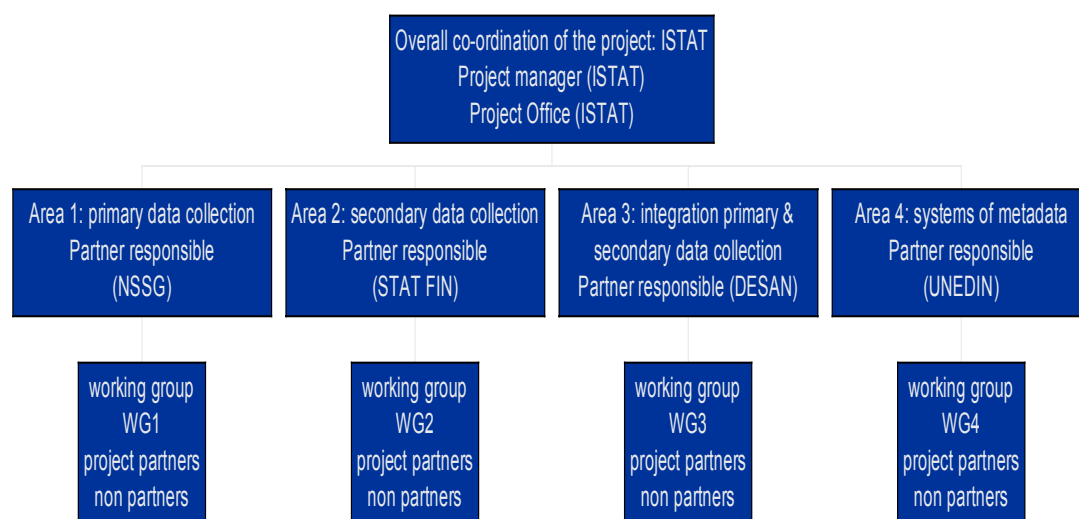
Overall co-ordination of the project: ISTAT
Project manager (ISTAT)
Project Office (ISTAT)

Area 1: primary data collection
Partner responsible
(NSSG)

Area 2: secondary data collection
Partner responsible
(STAT FIN)

Area 3: integration primary & secondary data collection
Partner responsible (DESAN)

Area 4: systems of metadata
Partner responsible
(UNEDIN)

working group
WG1
project partners
non partners

working group
WG2
project partners
non partners

working group
WG3
project partners
non partners

working group
WG4
project partners
non partners